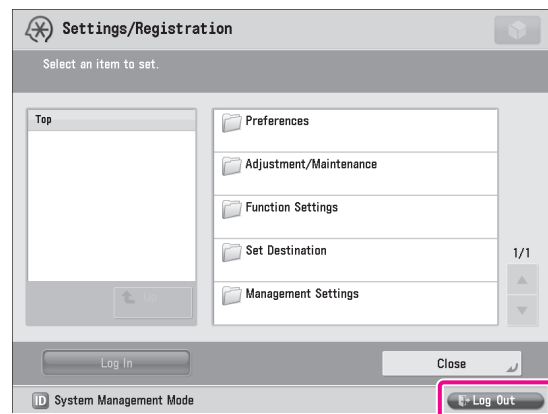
Settings/Registration

Select an item to set.

Top

Up

Preferences

Adjustment/Maintenance

Function Settings

Set Destination

Management Settings

1/1

Log In

Close

ID System Management Mode

Log Out